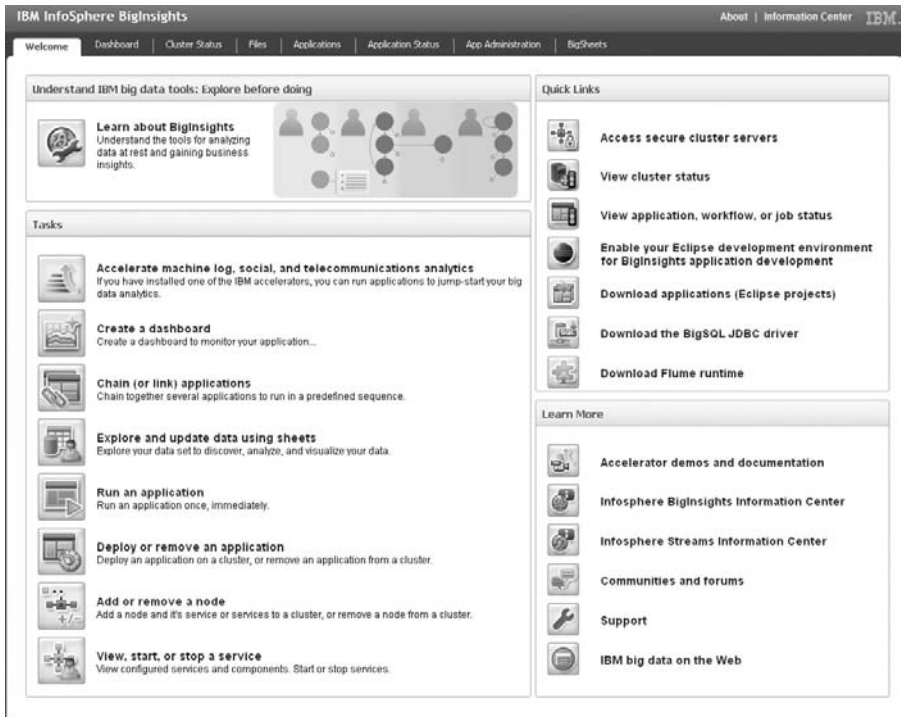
IBM InfoSphere BigInsights

About | Information Center IBM.

Welcome | Dashboard | Cluster Status | Files | Applications | Application Status | App Administration | BigSheets

Understand IBM big data tools: Explore before doing

Learn about BigInsights
Understand the tools for analyzing data at rest and gaining business insights.

Tasks

Accelerate machine log, social, and telecommunications analytics
If you have installed one of the IBM accelerators, you can run applications to jump-start your big data analytics.

Create a dashboard
Create a dashboard to monitor your application...

Chain (or link) applications
Chain together several applications to run in a predefined sequence.

Explore and update data using sheets
Explore your data set to discover, analyze, and visualize your data.

Run an application
Run an application once, immediately.

Deploy or remove an application
Deploy an application on a cluster, or remove an application from a cluster.

Add or remove a node
Add a node and it's service or services to a cluster, or remove a node from a cluster.

View, start, or stop a service
View configured services and components. Start or stop services.

Quick Links

Access secure cluster servers

View cluster status

View application, workflow, or job status

Enable your Eclipse development environment for BigInsights application development

Download applications (Eclipse projects)

Download the BigSQL JDBC driver

Download Flume runtime

Learn More

Accelerator demos and documentation

Infosphere BigInsights Information Center

Infosphere Streams Information Center

Communities and forums

Support

IBM big data on the Web